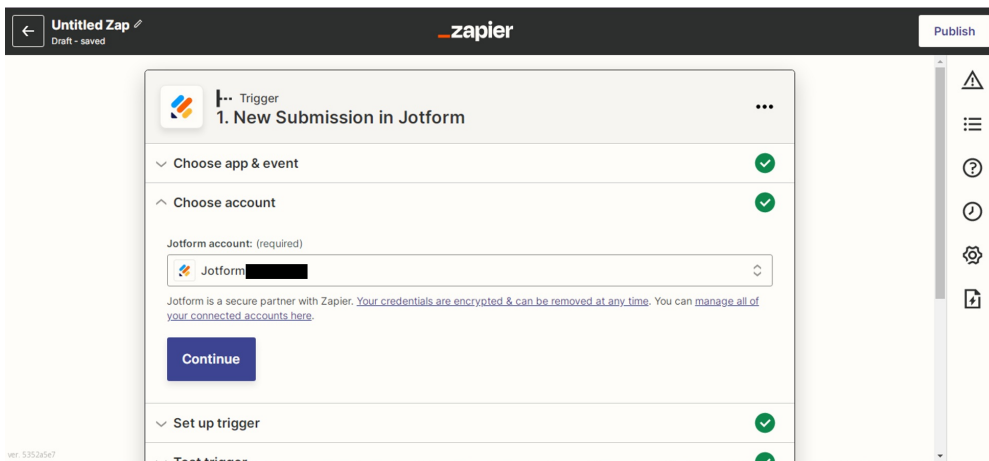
Untitled Zap
Draft - saved

_zapier

Publish

Trigger
1. New Submission in Jotform

Choose app & event

Choose account

Jotform account: (required)

Jotform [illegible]

Jotform is a secure partner with Zapier. Your credentials are encrypted & can be removed at any time. You can manage all of your connected accounts here.

Continue

Set up trigger

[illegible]

ver. 5352a5e7